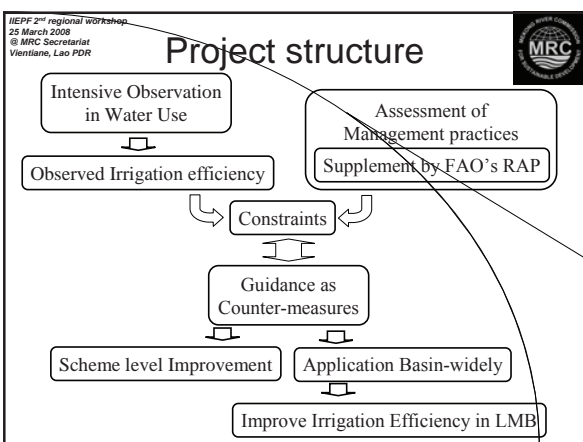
IIEPF 2nd regional workshop
25 March 2008
@ MRC Secretariat
Vientiane, Lao PDR

Project structure

MRC

Intensive Observation in Water Use

Observed Irrigation efficiency

Assessment of Management practices

Supplement by FAO's RAP

Constraints

Guidance as Counter-measures

Scheme level Improvement

Application Basin-widely

Improve Irrigation Efficiency in LMB